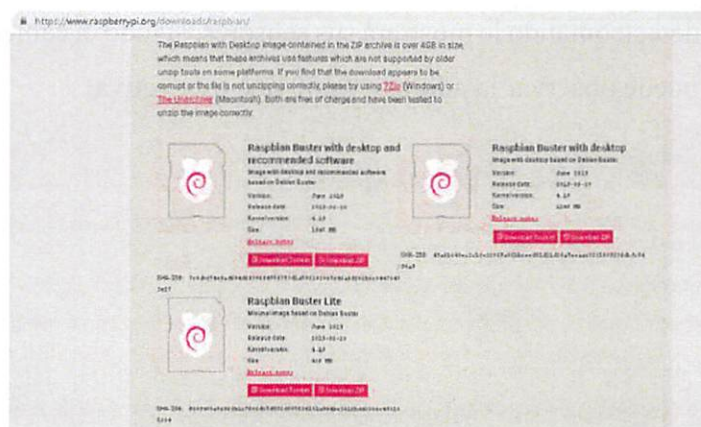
https://www.raspberrypi.org/downloads/raspbian/

The Raspbian with Desktop image contained in the ZIP archive is over 4GB in size, which means that these archives use features which are not supported by older unzip tools on some platforms. If you find that the download appears to be corrupt or the file is not unzipping correctly, please try using 7Zip (Windows) or The Unarchiver (Macintosh). Both are free of charge and have been tested to unzip the image correctly.

Raspbian Buster with desktop and recommended software
Image with desktop and recommended software based on Debian Buster

Version: June 2019
Release date: 2019-06-20
Kernel version: 4.19
Size: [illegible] MB
Release notes

Download Torrent
Download ZIP

SHA-256: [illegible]

Raspbian Buster with desktop
Image with desktop based on Debian Buster

Version: June 2019
Release date: 2019-06-20
Kernel version: 4.19
Size: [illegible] MB
Release notes

Download Torrent
Download ZIP

SHA-256: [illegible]

Raspbian Buster Lite
Minimal image based on Debian Buster

Version: June 2019
Release date: 2019-06-20
Kernel version: 4.19
Size: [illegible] MB
Release notes

Download Torrent
Download ZIP

SHA-256: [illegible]